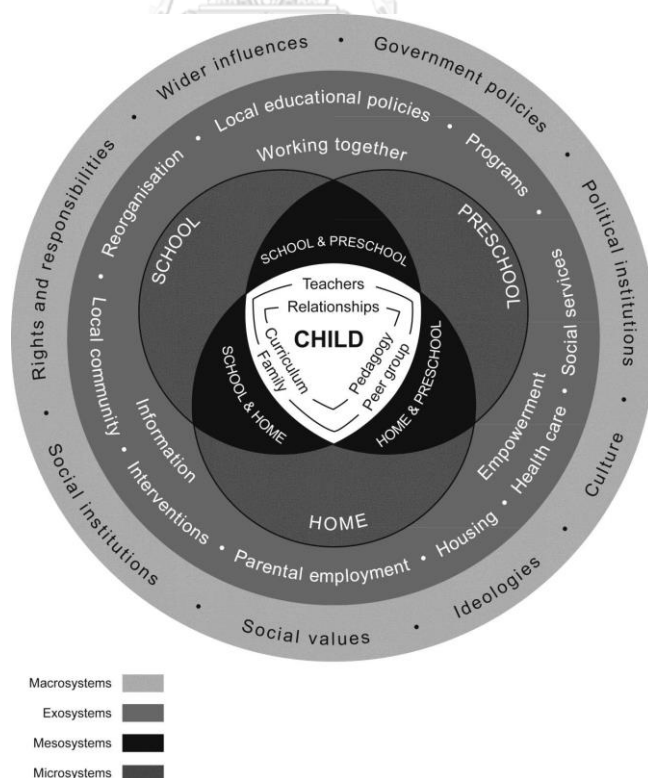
Wider influences • Government policies • Political institutions • Culture • Ideologies • Social values • Social institutions • Rights and responsibilities •

Local educational policies • Programs • Social services • Empowerment • Health care • Housing • Parental employment • Interventions • Information • Local community • Reorganisation •

Working together

SCHOOL

PRESCHOOL

HOME

SCHOOL & PRESCHOOL

SCHOOL & HOME

HOME & PRESCHOOL

Teachers
Relationships
CHILD
Curriculum
Family
Pedagogy
Peer group

Macrosystems
Exosystems
Mesosystems
Microsystems